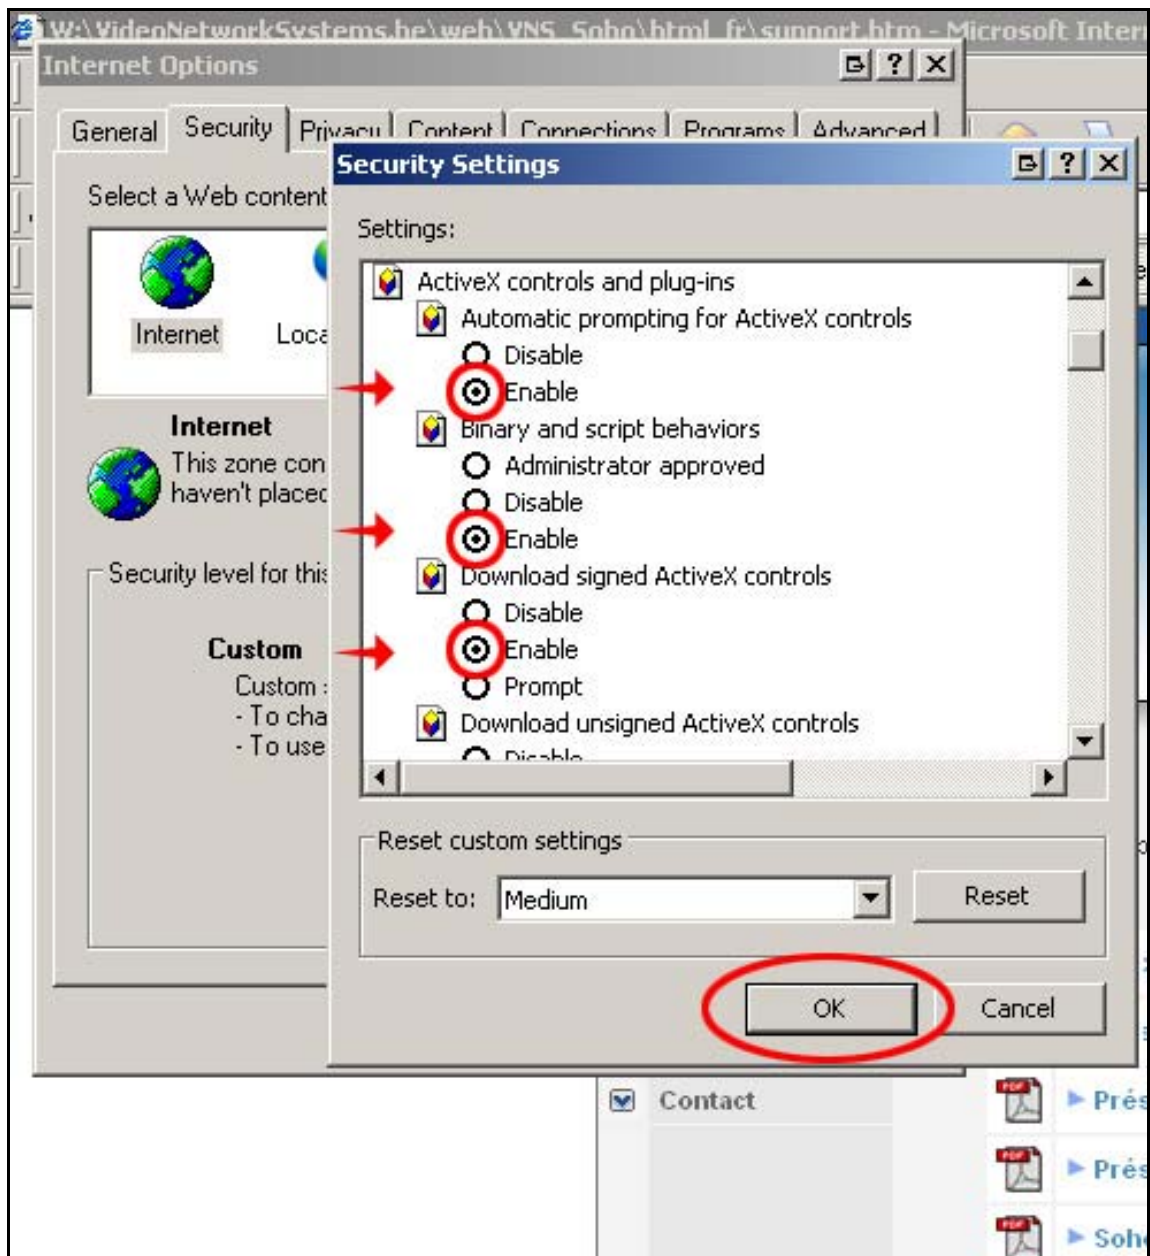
W:\VideoNetworkSystems.be\web\VNS_Soho\html_fr\support.htm - Microsoft Inter

Internet Options

General | Security | Privacy | Content | Connections | Programs | Advanced

Select a Web content

Internet

Loca

Internet

This zone con haven't placed

Security level for this

Custom

Custom :
- To cha
- To use

Security Settings

Settings:

ActiveX controls and plug-ins
Automatic prompting for ActiveX controls
Disable
Enable
Binary and script behaviors
Administrator approved
Disable
Enable
Download signed ActiveX controls
Disable
Enable
Prompt
Download unsigned ActiveX controls
Disable

Reset custom settings

Reset to: Medium

Reset

OK

Cancel

Contact

Prés

Prés

Soh